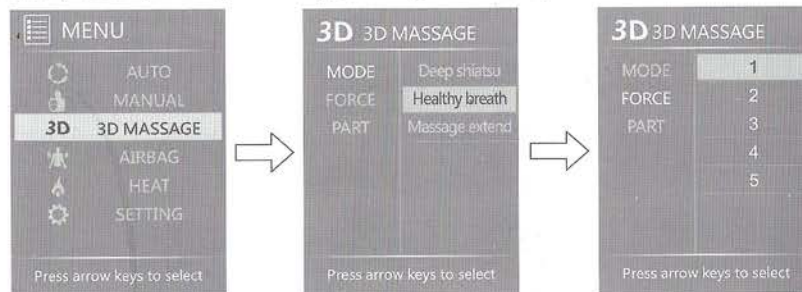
MENU
AUTO
MANUAL
3D 3D MASSAGE
AIRBAG
HEAT
SETTING
Press arrow keys to select

3D 3D MASSAGE
MODE
FORCE
PART
Deep shiatsu
Healthy breath
Massage extend
Press arrow keys to select

3D 3D MASSAGE
MODE
FORCE
PART
1
2
3
4
5
Press arrow keys to select